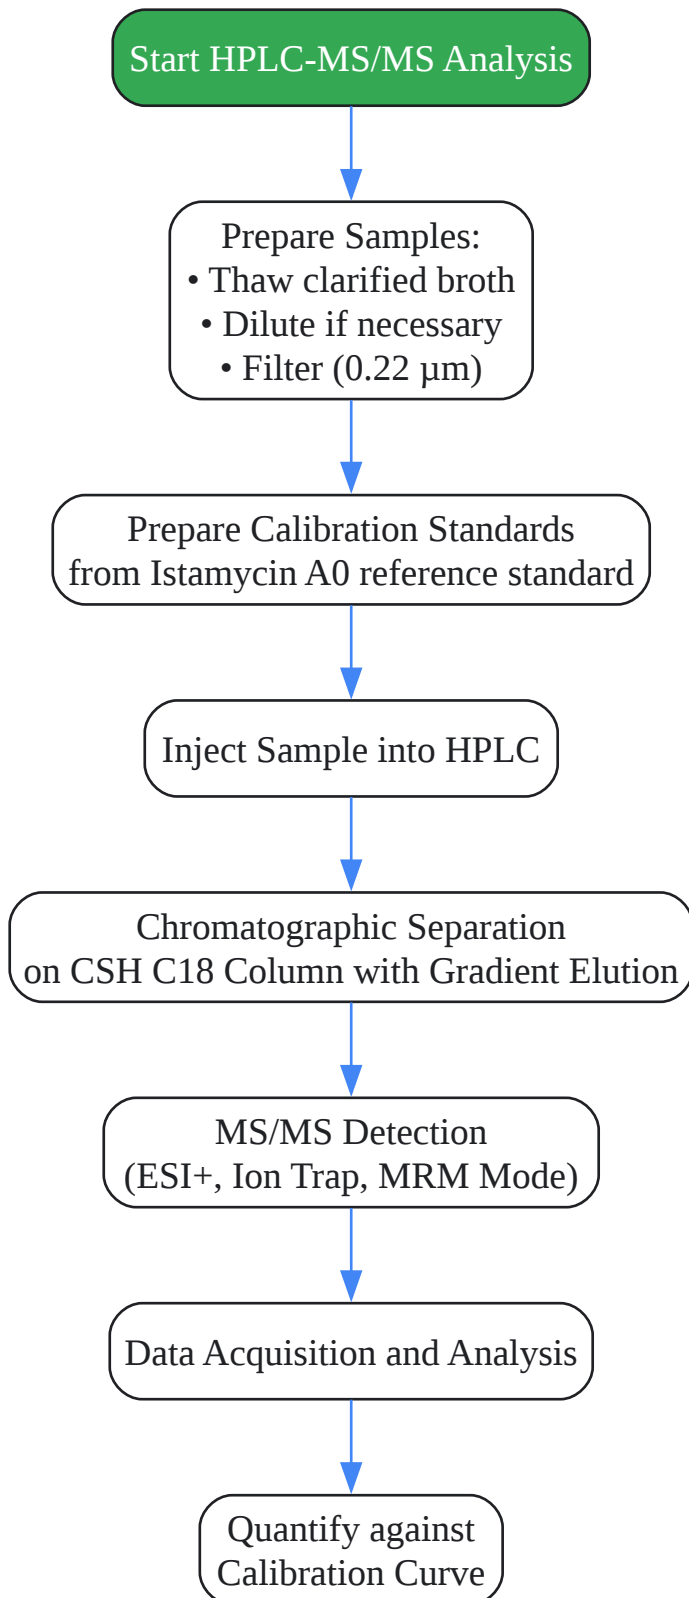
Start HPLC-MS/MS Analysis

Prepare Samples:
• Thaw clarified broth
• Dilute if necessary
• Filter (0.22 μm)

Prepare Calibration Standards from Istamycin A0 reference standard

Inject Sample into HPLC

Chromatographic Separation on CSH C18 Column with Gradient Elution

MS/MS Detection (ESI+, Ion Trap, MRM Mode)

Data Acquisition and Analysis

Quantify against Calibration Curve